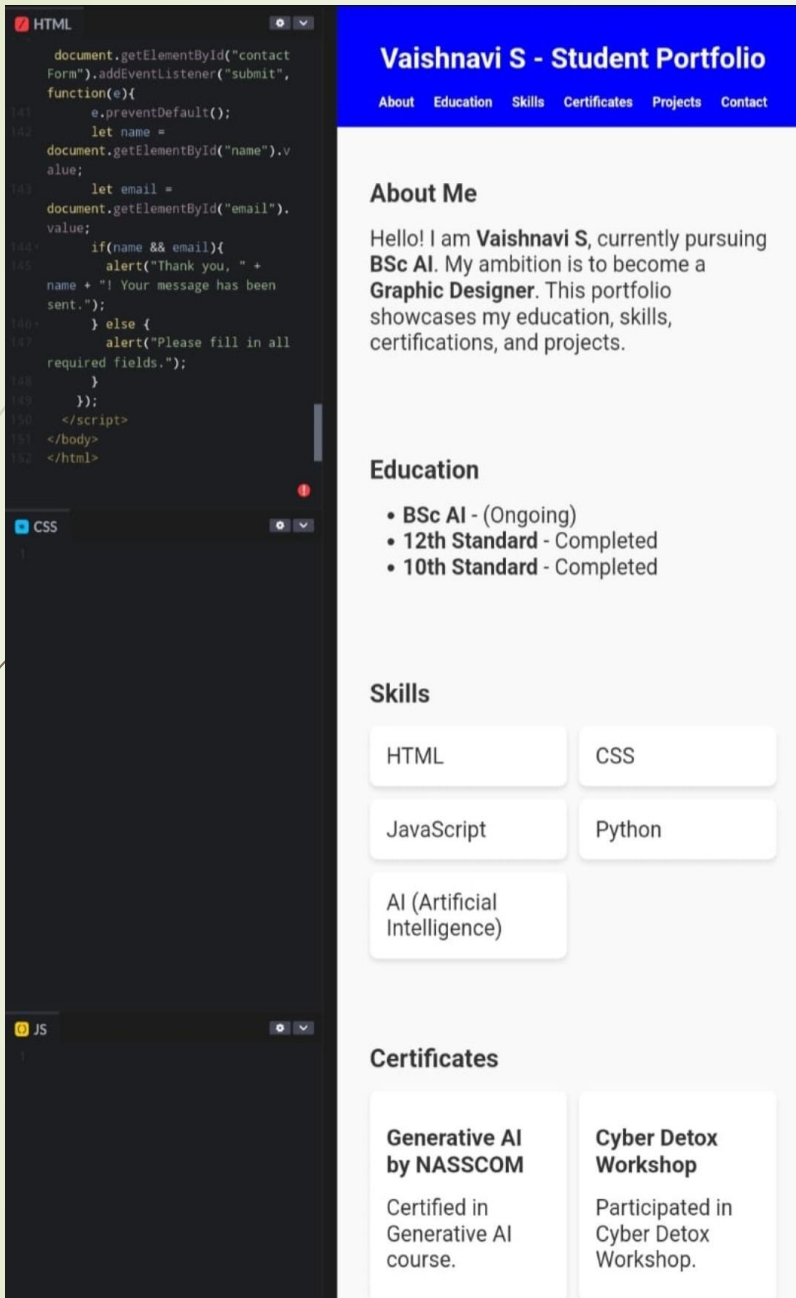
HTML

document.getElementById("contactForm").addEventListener("submit", function(e){
141 e.preventDefault();
142 let name = document.getElementById("name").value;
143 let email = document.getElementById("email").value;
144 if(name && email){
145 alert("Thank you, " + name + "! Your message has been sent.");
146 } else {
147 alert("Please fill in all required fields.");
148 }
149 });
150 </script>
151 </body>
152 </html>

CSS
1

JS
1

Vaishnavi S - Student Portfolio

About Education Skills Certificates Projects Contact

About Me

Hello! I am **Vaishnavi S**, currently pursuing **BSc AI**. My ambition is to become a **Graphic Designer**. This portfolio showcases my education, skills, certifications, and projects.

Education

- **BSc AI** - (Ongoing)
- **12th Standard** - Completed
- **10th Standard** - Completed

Skills

HTML
CSS
JavaScript
Python
AI (Artificial Intelligence)

Certificates

**Generative AI by NASSCOM**
Certified in Generative AI course.

**Cyber Detox Workshop**
Participated in Cyber Detox Workshop.